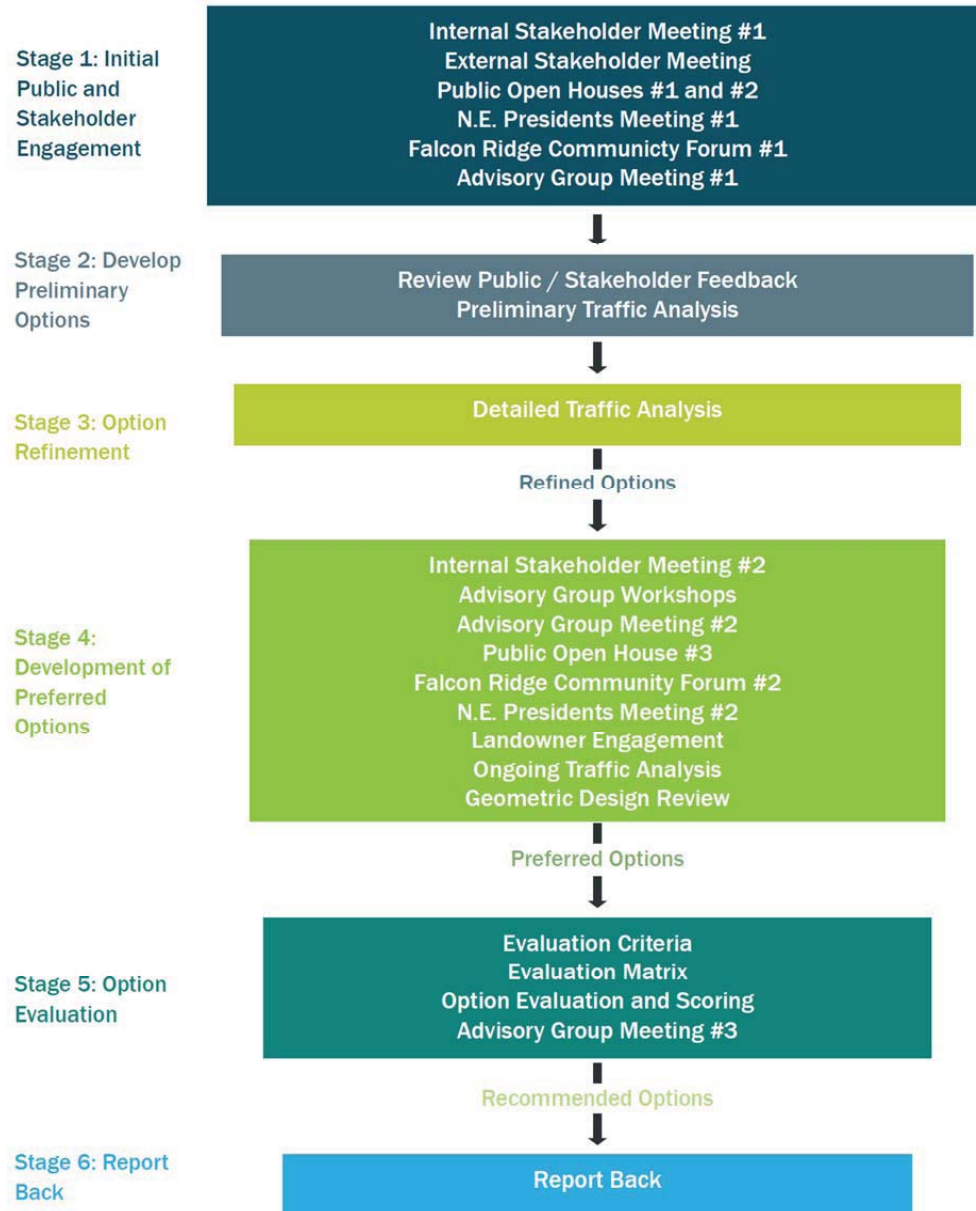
Stage 1: Initial Public and Stakeholder Engagement

Internal Stakeholder Meeting #1
External Stakeholder Meeting
Public Open Houses #1 and #2
N.E. Presidents Meeting #1
Falcon Ridge Communicty Forum #1
Advisory Group Meeting #1

Stage 2: Develop Preliminary Options

Review Public / Stakeholder Feedback
Preliminary Traffic Analysis

Stage 3: Option Refinement

Detailed Traffic Analysis

Refined Options

Stage 4: Development of Preferred Options

Internal Stakeholder Meeting #2
Advisory Group Workshops
Advisory Group Meeting #2
Public Open House #3
Falcon Ridge Community Forum #2
N.E. Presidents Meeting #2
Landowner Engagement
Ongoing Traffic Analysis
Geometric Design Review

Preferred Options

Stage 5: Option Evaluation

Evaluation Criteria
Evaluation Matrix
Option Evaluation and Scoring
Advisory Group Meeting #3

Recommended Options

Stage 6: Report Back

Report Back